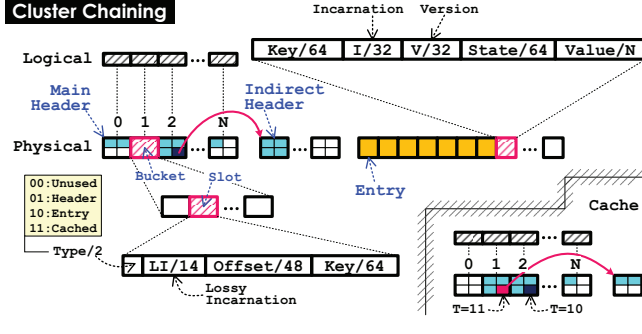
Cluster Chaining

Incarnation Version

Key/64 | I/32 | V/32 | State/64 | Value/N

Logical

Main Header

Indirect Header

0 1 2 N

Physical

Bucket Slot

Entry

00:Unused
01:Header
10:Entry
11:Cached

Type/2

LI/14 | Offset/48 | Key/64

Lossy Incarnation

Cache

0 1 2 N

T=11 T=10